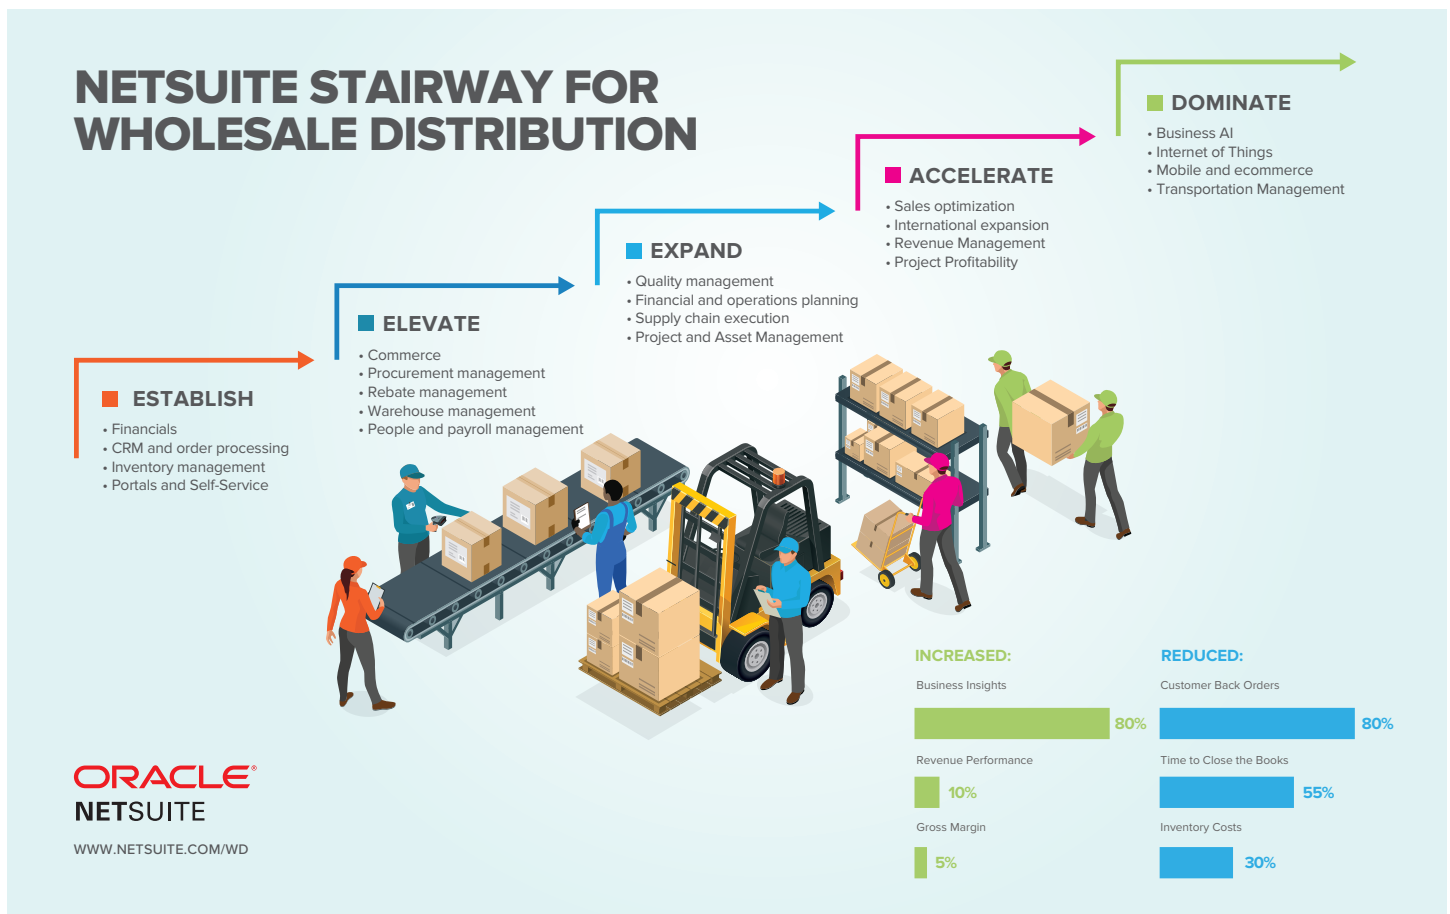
NETSUITE STAIRWAY FOR WHOLESALE DISTRIBUTION

DOMINATE
• Business AI
• Internet of Things
• Mobile and ecommerce
• Transportation Management

ACCELERATE
• Sales optimization
• International expansion
• Revenue Management
• Project Profitability

EXPAND
• Quality management
• Financial and operations planning
• Supply chain execution
• Project and Asset Management

ELEVATE
• Commerce
• Procurement management
• Rebate management
• Warehouse management
• People and payroll management

ESTABLISH
• Financials
• CRM and order processing
• Inventory management
• Portals and Self-Service

INCREASED:
Business Insights
80%
Revenue Performance
10%
Gross Margin
5%

REDUCED:
Customer Back Orders
80%
Time to Close the Books
55%
Inventory Costs
30%

ORACLE
NETSUITE
WWW.NETSUITE.COM/WD